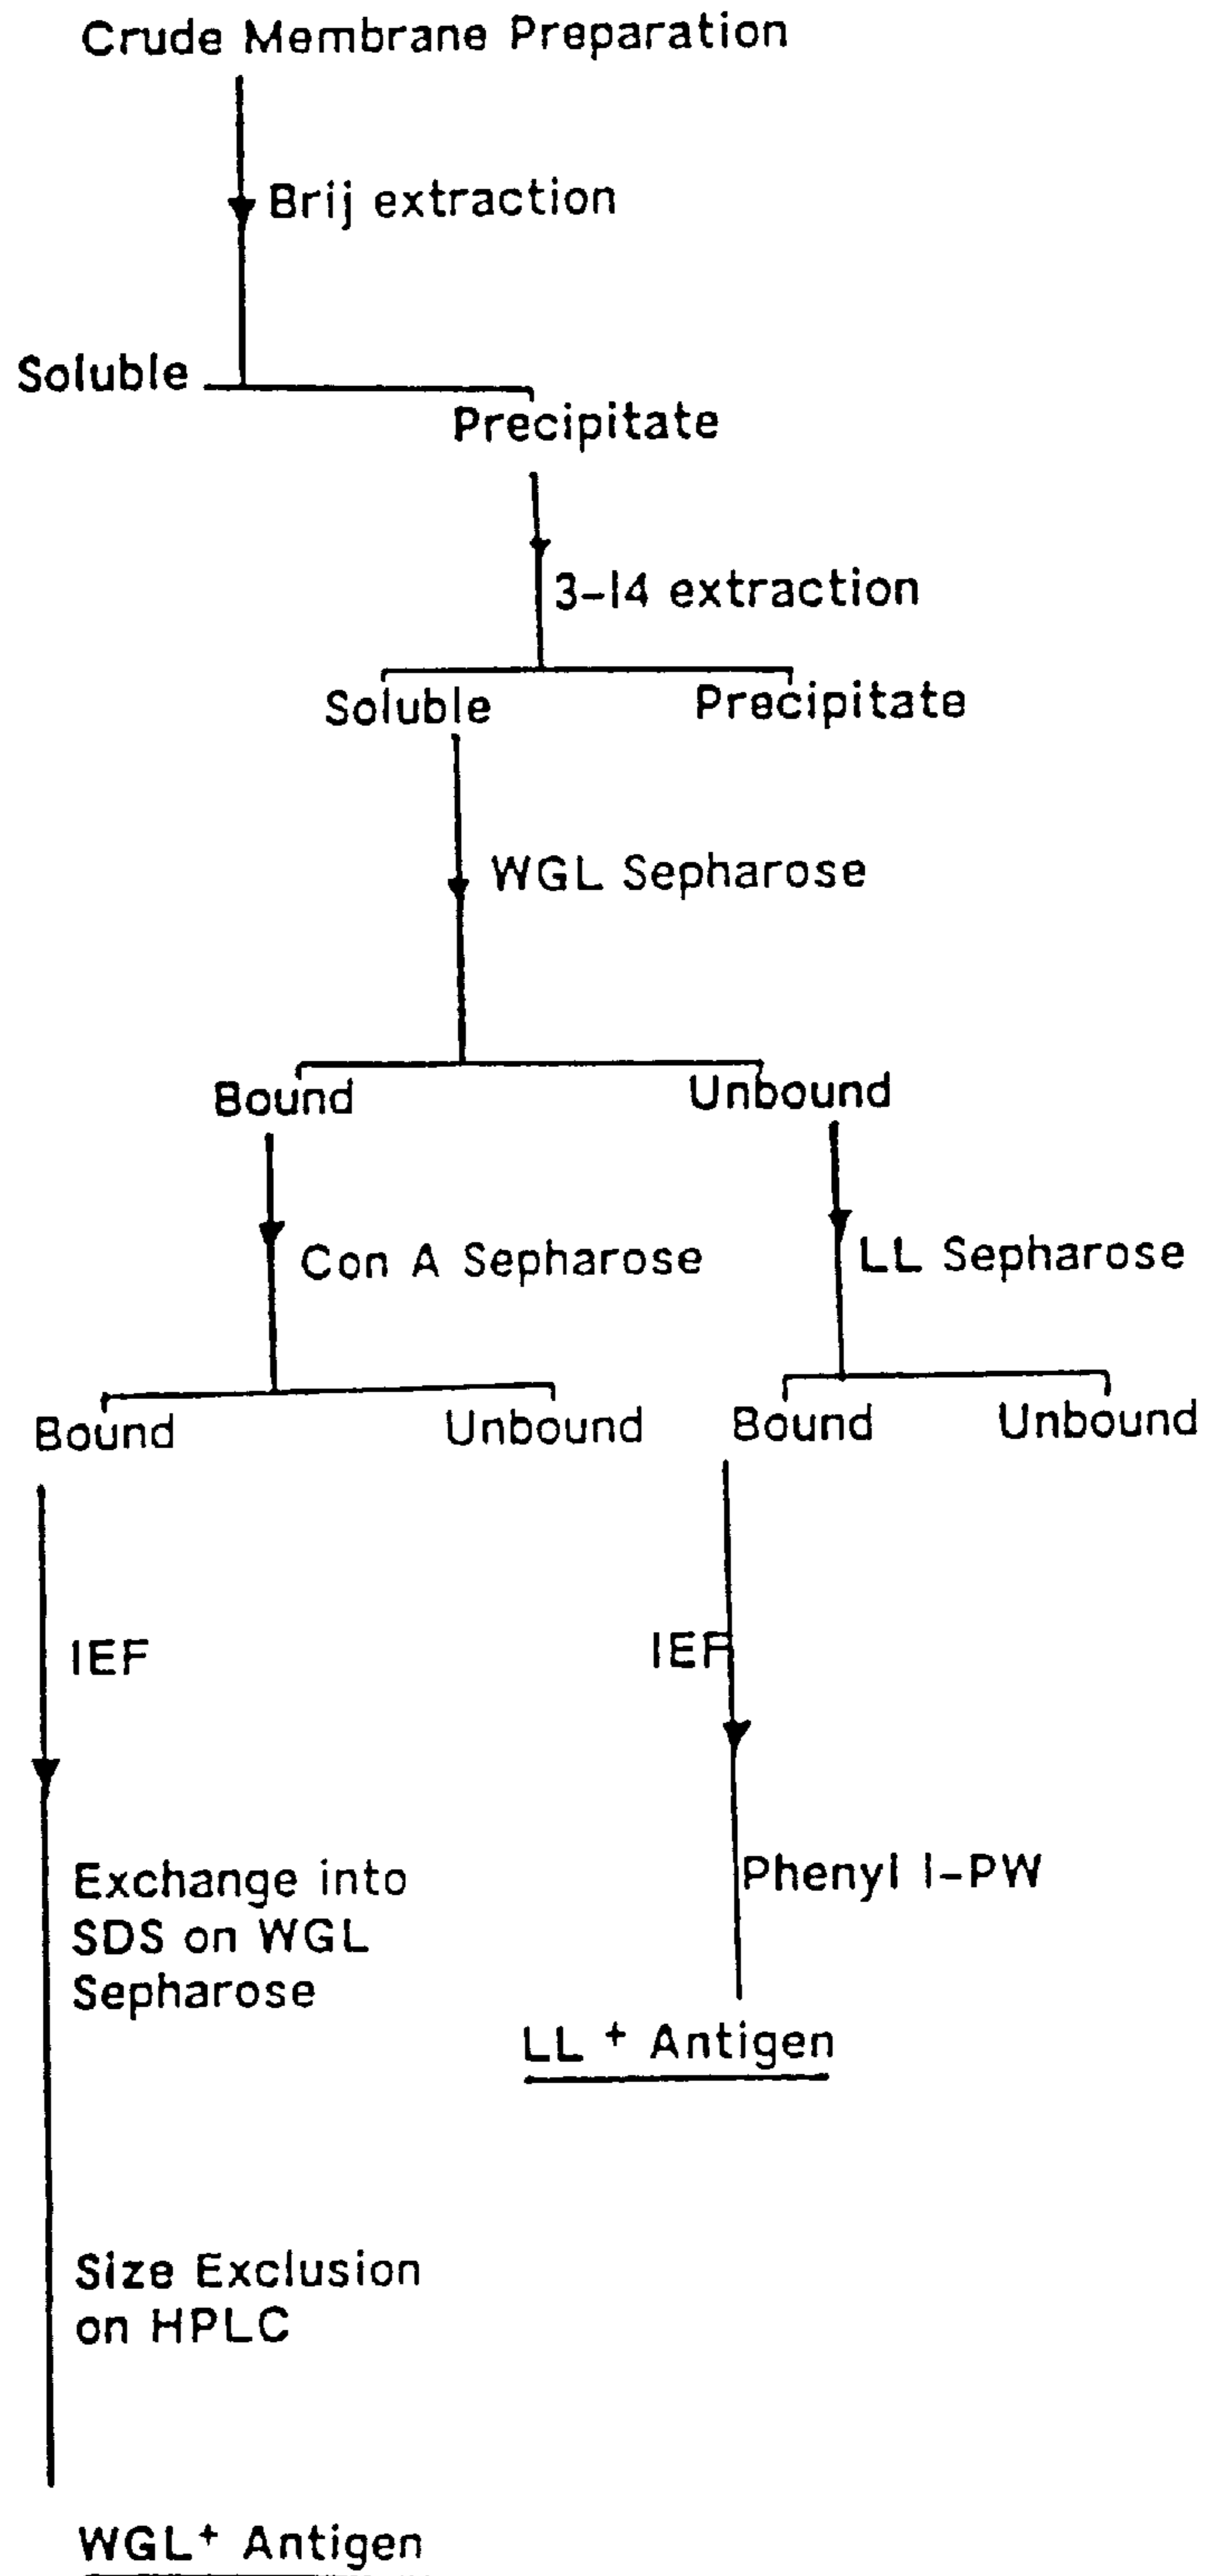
Crude Membrane Preparation

Brij extraction

Soluble

Precipitate

3-14 extraction

Soluble

Precipitate

WGL Sepharose

Bound

Unbound

Con A Sepharose

LL Sepharose

Bound

Unbound

Bound

Unbound

IEF

IEF

Exchange into SDS on WGL Sepharose

Phenyl I-PW

LL $^+$ Antigen

Size Exclusion on HPLC

WGL$^+$ Antigen